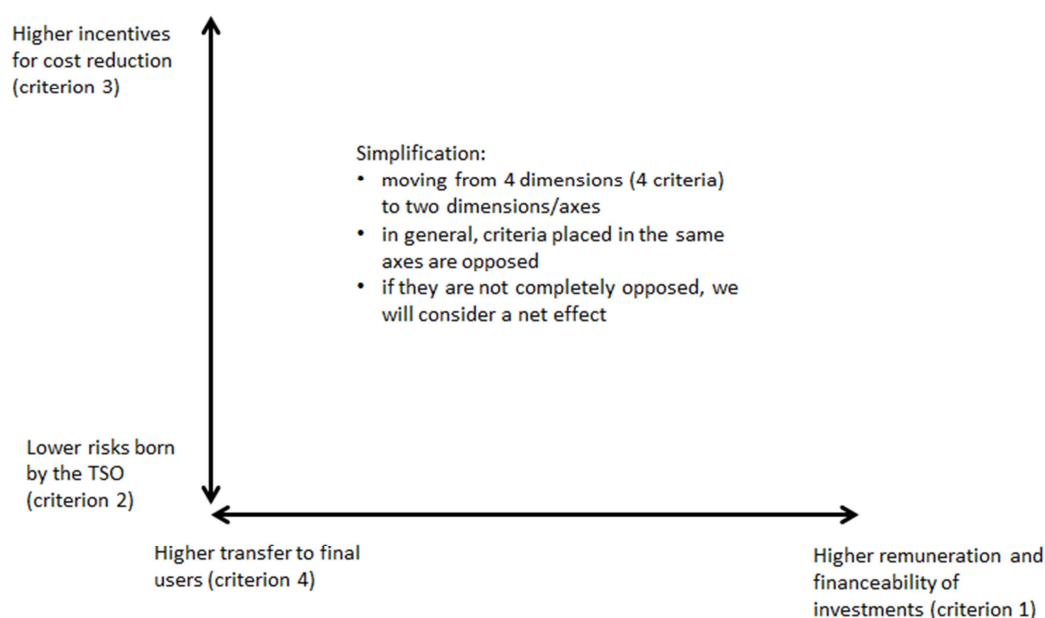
Higher incentives for cost reduction (criterion 3)

Simplification:
• moving from 4 dimensions (4 criteria) to two dimensions/axes
• in general, criteria placed in the same axes are opposed
• if they are not completely opposed, we will consider a net effect

Lower risks born by the TSO (criterion 2)

Higher transfer to final users (criterion 4)

Higher remuneration and financeability of investments (criterion 1)